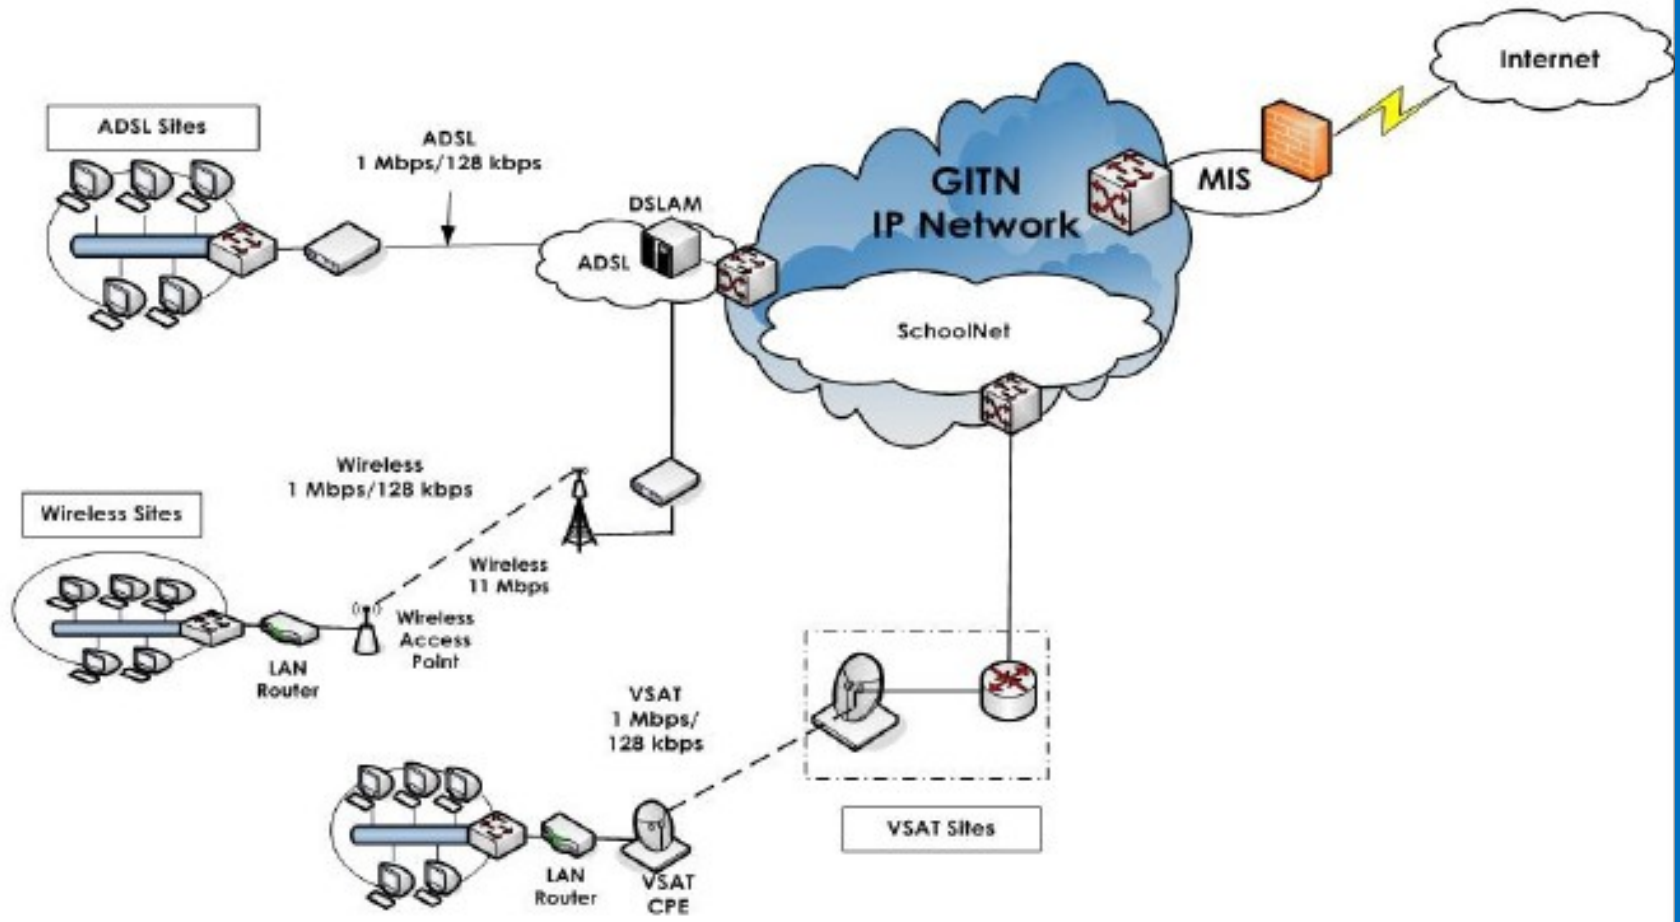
Internet

ADSL Sites

ADSL
1 Mbps/128 kbps

DSLAM

ADSL

GITN
IP Network

MIS

SchoolNet

Wireless
1 Mbps/128 kbps

Wireless Sites

Wireless
11 Mbps

Wireless
Access
Point

LAN
Router

VSAT
1 Mbps/
128 kbps

LAN
Router

VSAT
CPE

VSAT Sites